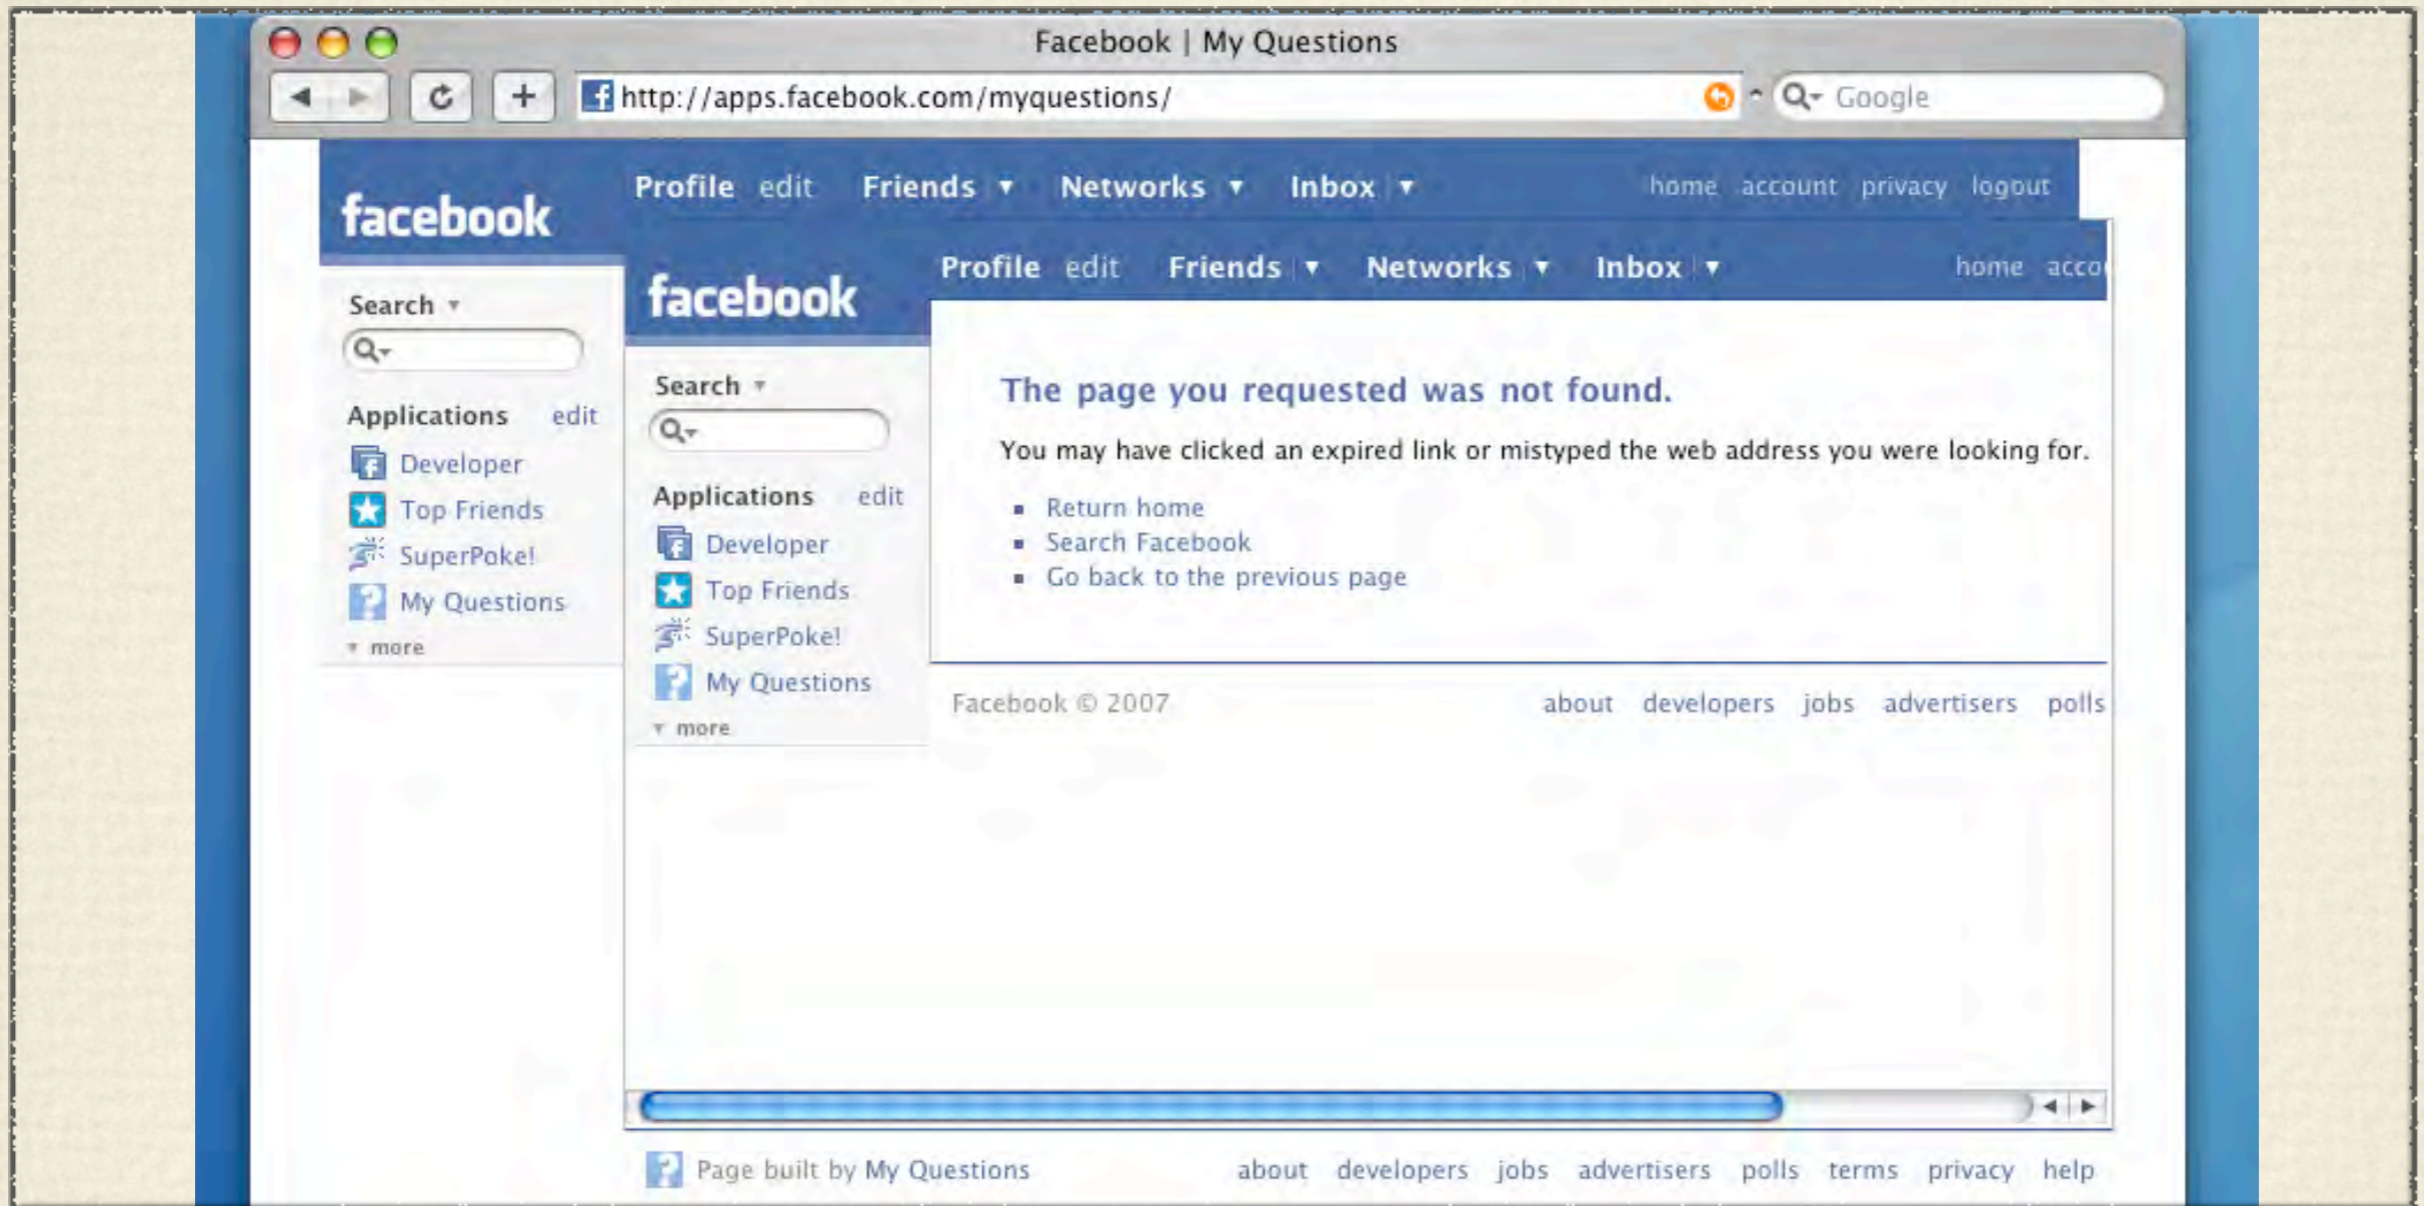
Facebook | My Questions

http://apps.facebook.com/myquestions/

Google

facebook

Profile edit Friends ▾ Networks ▾ Inbox ▾ home account privacy logout

Search ▾

Applications edit

Developer

Top Friends

SuperPoke!

My Questions

▾ more

facebook

Profile edit Friends ▾ Networks ▾ Inbox ▾ home acco

Search ▾

Applications edit

Developer

Top Friends

SuperPoke!

My Questions

▾ more

The page you requested was not found.

You may have clicked an expired link or mistyped the web address you were looking for.

- Return home
- Search Facebook
- Go back to the previous page

Facebook © 2007 about developers jobs advertisers polls

Page built by My Questions about developers jobs advertisers polls terms privacy help